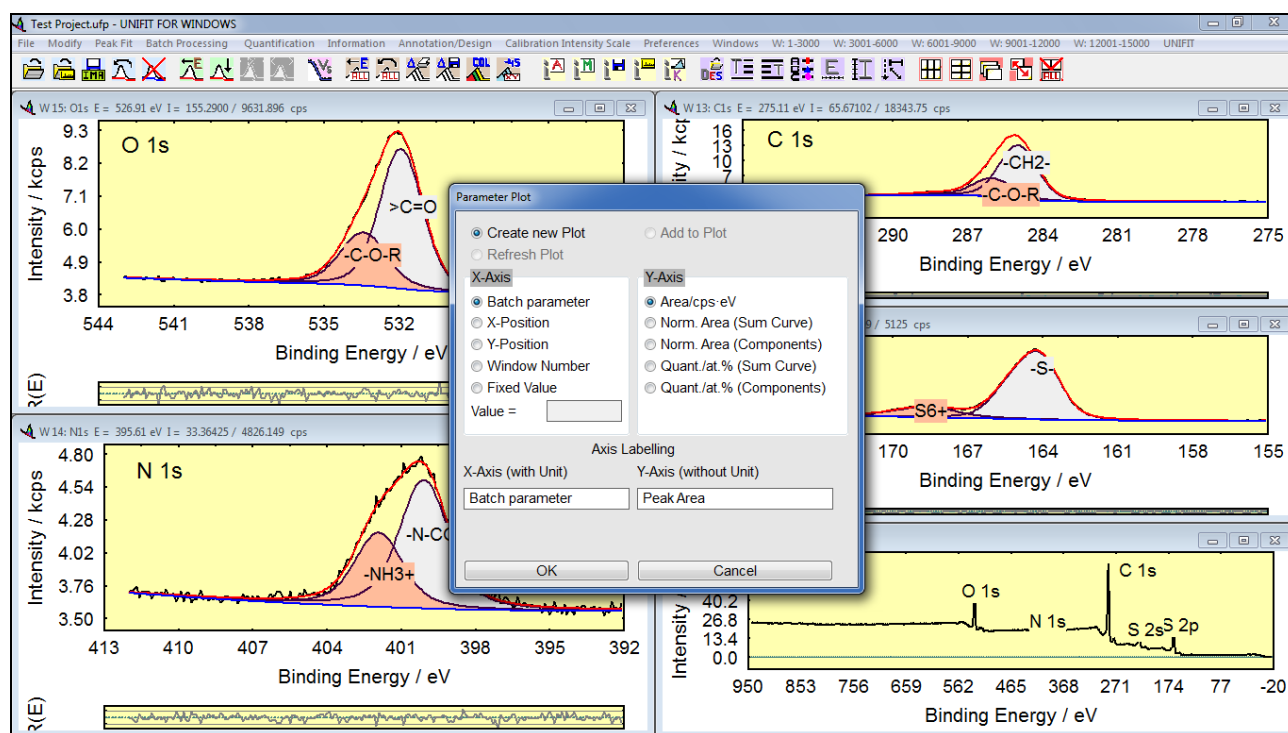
Test Project.ufp - UNIFIT FOR WINDOWS

File Modify Peak Fit Batch Processing Quantification Information Annotation/Design Calibration Intensity Scale Preferences Windows W: 1-3000 W: 3001-6000 W: 6001-9000 W: 9001-12000 W: 12001-15000 UNIFIT

W 15: O1s E = 526.91 eV I = 155.2900 / 9631.896 cps

O 1s

>C=O

-C-O-R

Intensity / kcps

9.3
8.2
7.1
6.0
4.9
3.8

544 541 538 535 532

Binding Energy / eV

R(E)

W 14: N1s E = 395.61 eV I = 33.36425 / 4826.149 cps

N 1s

-N-C

-NH3+

Intensity / kcps

4.80
4.54
4.28
4.02
3.76
3.50

413 410 407 404 401 398 395 392

Binding Energy / eV

R(E)

W 13: C1s E = 275.11 eV I = 65.67102 / 18343.75 cps

C 1s

-CH2-

-C-O-R

Intensity / kcps

16
13
10
7

290 287 284 281 278 275

Binding Energy / eV

9 / 5125 cps

-S-

S6+

170 167 164 161 158 155

Binding Energy / eV

O 1s

N 1s

C 1s

S 2s

S 2p

Intensity /

40.2
26.8
13.4
0.0

950 853 756 659 562 465 368 271 174 77 -20

Binding Energy / eV

Parameter Plot

Create new Plot
Add to Plot
Refresh Plot

X-Axis
Batch parameter
X-Position
Y-Position
Window Number
Fixed Value
Value =

Y-Axis
Area/cps·eV
Norm. Area (Sum Curve)
Norm. Area (Components)
Quant./at.% (Sum Curve)
Quant./at.% (Components)

Axis Labelling
X-Axis (with Unit)
Y-Axis (without Unit)
Batch parameter
Peak Area

OK
Cancel